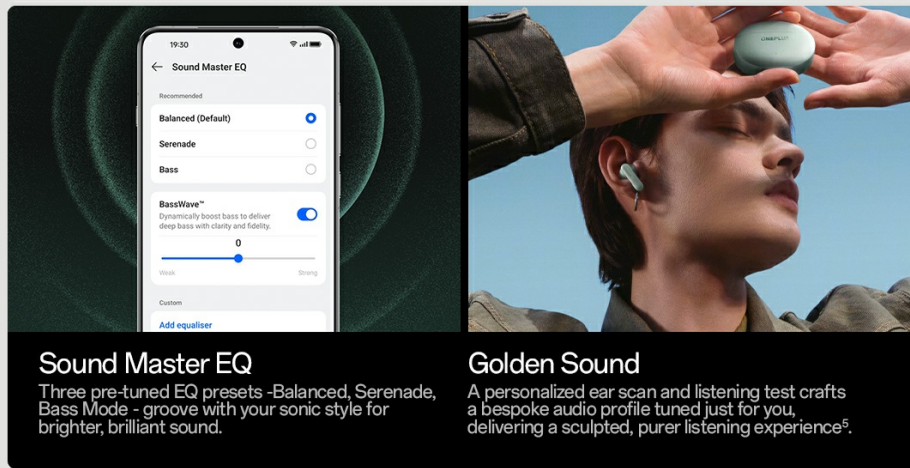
19:30

Sound Master EQ

Recommended

Balanced (Default)

Serenade

Bass

BassWave™

Dynamically boost bass to deliver deep bass with clarity and fidelity.

0

Weak

Strong

Custom

Add equaliser

ONEPLUS

Sound Master EQ

Three pre-tuned EQ presets -Balanced, Serenade, Bass Mode - groove with your sonic style for brighter, brilliant sound.

Golden Sound

A personalized ear scan and listening test crafts a bespoke audio profile tuned just for you, delivering a sculpted, purer listening experience$^5$.